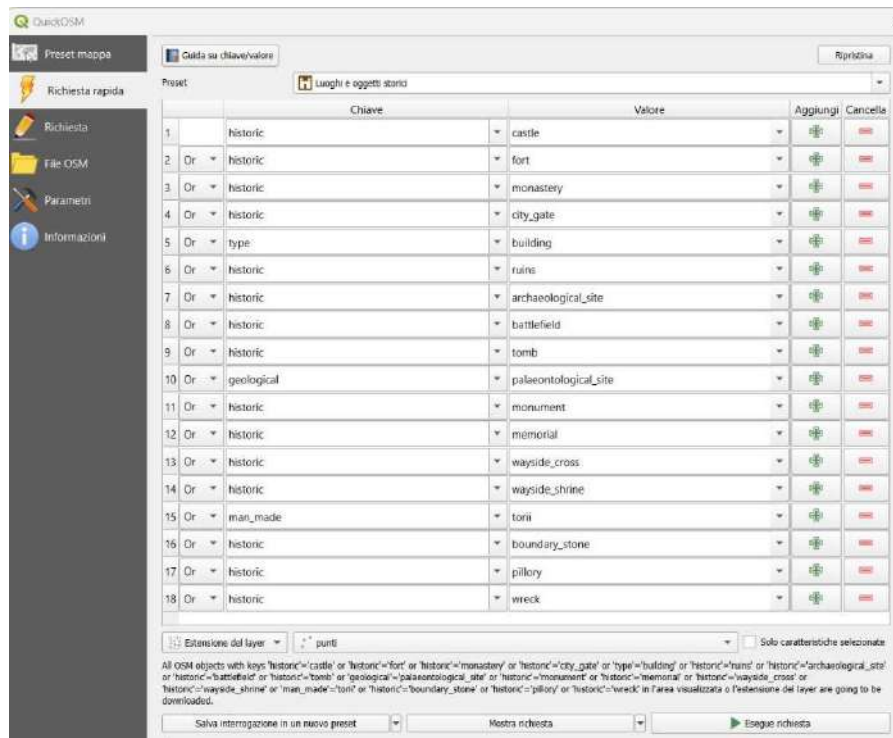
QuickOSM

Preset mappa
Richiesta rapida
Richiesta
File OSM
Parametri
Informazioni

Guida su chiave/valore
Ripristina
Preset
Luoghi e oggetti storici

| | | Chiave | Valore | Aggiungi | Cancella |
|---|---|---|---|---|---|
| 1 | | historic | castle | | |
| 2 | Or | historic | fort | | |
| 3 | Or | historic | monastery | | |
| 4 | Or | historic | city_gate | | |
| 5 | Or | type | building | | |
| 6 | Or | historic | ruins | | |
| 7 | Or | historic | archaeological_site | | |
| 8 | Or | historic | battlefield | | |
| 9 | Or | historic | tomb | | |
| 10 | Or | geological | palaeontological_site | | |
| 11 | Or | historic | monument | | |
| 12 | Or | historic | memorial | | |
| 13 | Or | historic | wayside_cross | | |
| 14 | Or | historic | wayside_shrine | | |
| 15 | Or | man_made | torii | | |
| 16 | Or | historic | boundary_stone | | |
| 17 | Or | historic | pillory | | |
| 18 | Or | historic | wreck | | |

Estensione del layer
punti
Solo caratteristiche selezionate

All OSM objects with keys 'historic'='castle' or 'historic'='fort' or 'historic'='monastery' or 'historic'='city_gate' or 'type'='building' or 'historic'='ruins' or 'historic'='archaeological_site' or 'historic'='battlefield' or 'historic'='tomb' or 'geological'='palaeontological_site' or 'historic'='monument' or 'historic'='memorial' or 'historic'='wayside_cross' or 'historic'='wayside_shrine' or 'man_made'='torii' or 'historic'='boundary_stone' or 'historic'='pillory' or 'historic'='wreck' in l'area visualizzata o l'estensione del layer are going to be downloaded.

Salva interrogazione in un nuovo preset
Mostra richiesta
Esegue richiesta